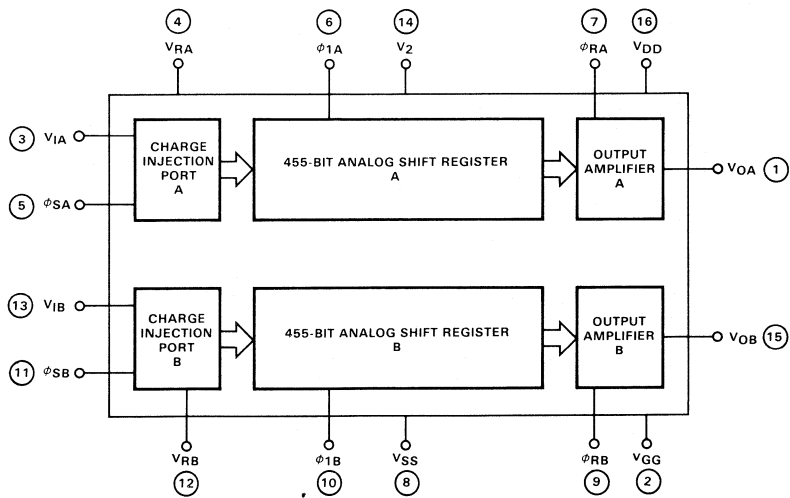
4
$V_{RA}$

6
$\phi_{1A}$

14
$V_2$

7
$\phi_{RA}$

16
$V_{DD}$

3 $V_{IA}$

CHARGE INJECTION PORT A

455-BIT ANALOG SHIFT REGISTER A

OUTPUT AMPLIFIER A

$V_{OA}$ 1

5 $\phi_{SA}$

13 $V_{IB}$

CHARGE INJECTION PORT B

455-BIT ANALOG SHIFT REGISTER B

OUTPUT AMPLIFIER B

$V_{OB}$ 15

11 $\phi_{SB}$

$V_{RB}$
12

$\phi_{1B}$
10

$V_{SS}$
8

$\phi_{RB}$
9

$V_{GG}$
2